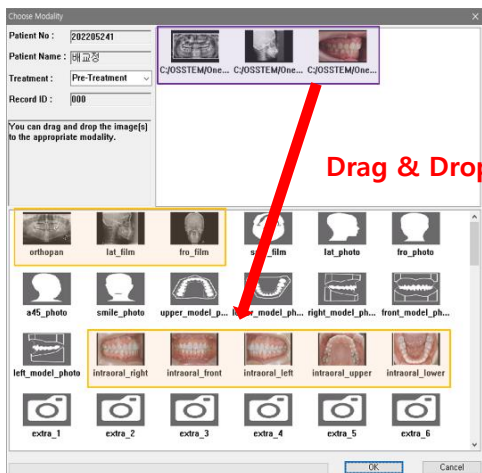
Choose Modality

Patient No : 202205241
Patient Name : 배교정
Treatment : Pre-Treatment
Record ID : 000

You can drag and drop the image(s) to the appropriate modality.

C:/OSSTEM/One... C:/OSSTEM/One... C:/OSSTEM/One...

Drag & Drop

orthopan lat_film fro_film s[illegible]_film lat_photo fro_photo

a45_photo smile_photo upper_model_p... l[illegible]_model_ph... right_model_ph... front_model_ph...

left_model_photo intraoral_right intraoral_front intraoral_left intraoral_upper intraoral_lower

extra_1 extra_2 extra_3 extra_4 extra_5 extra_6

OK Cancel